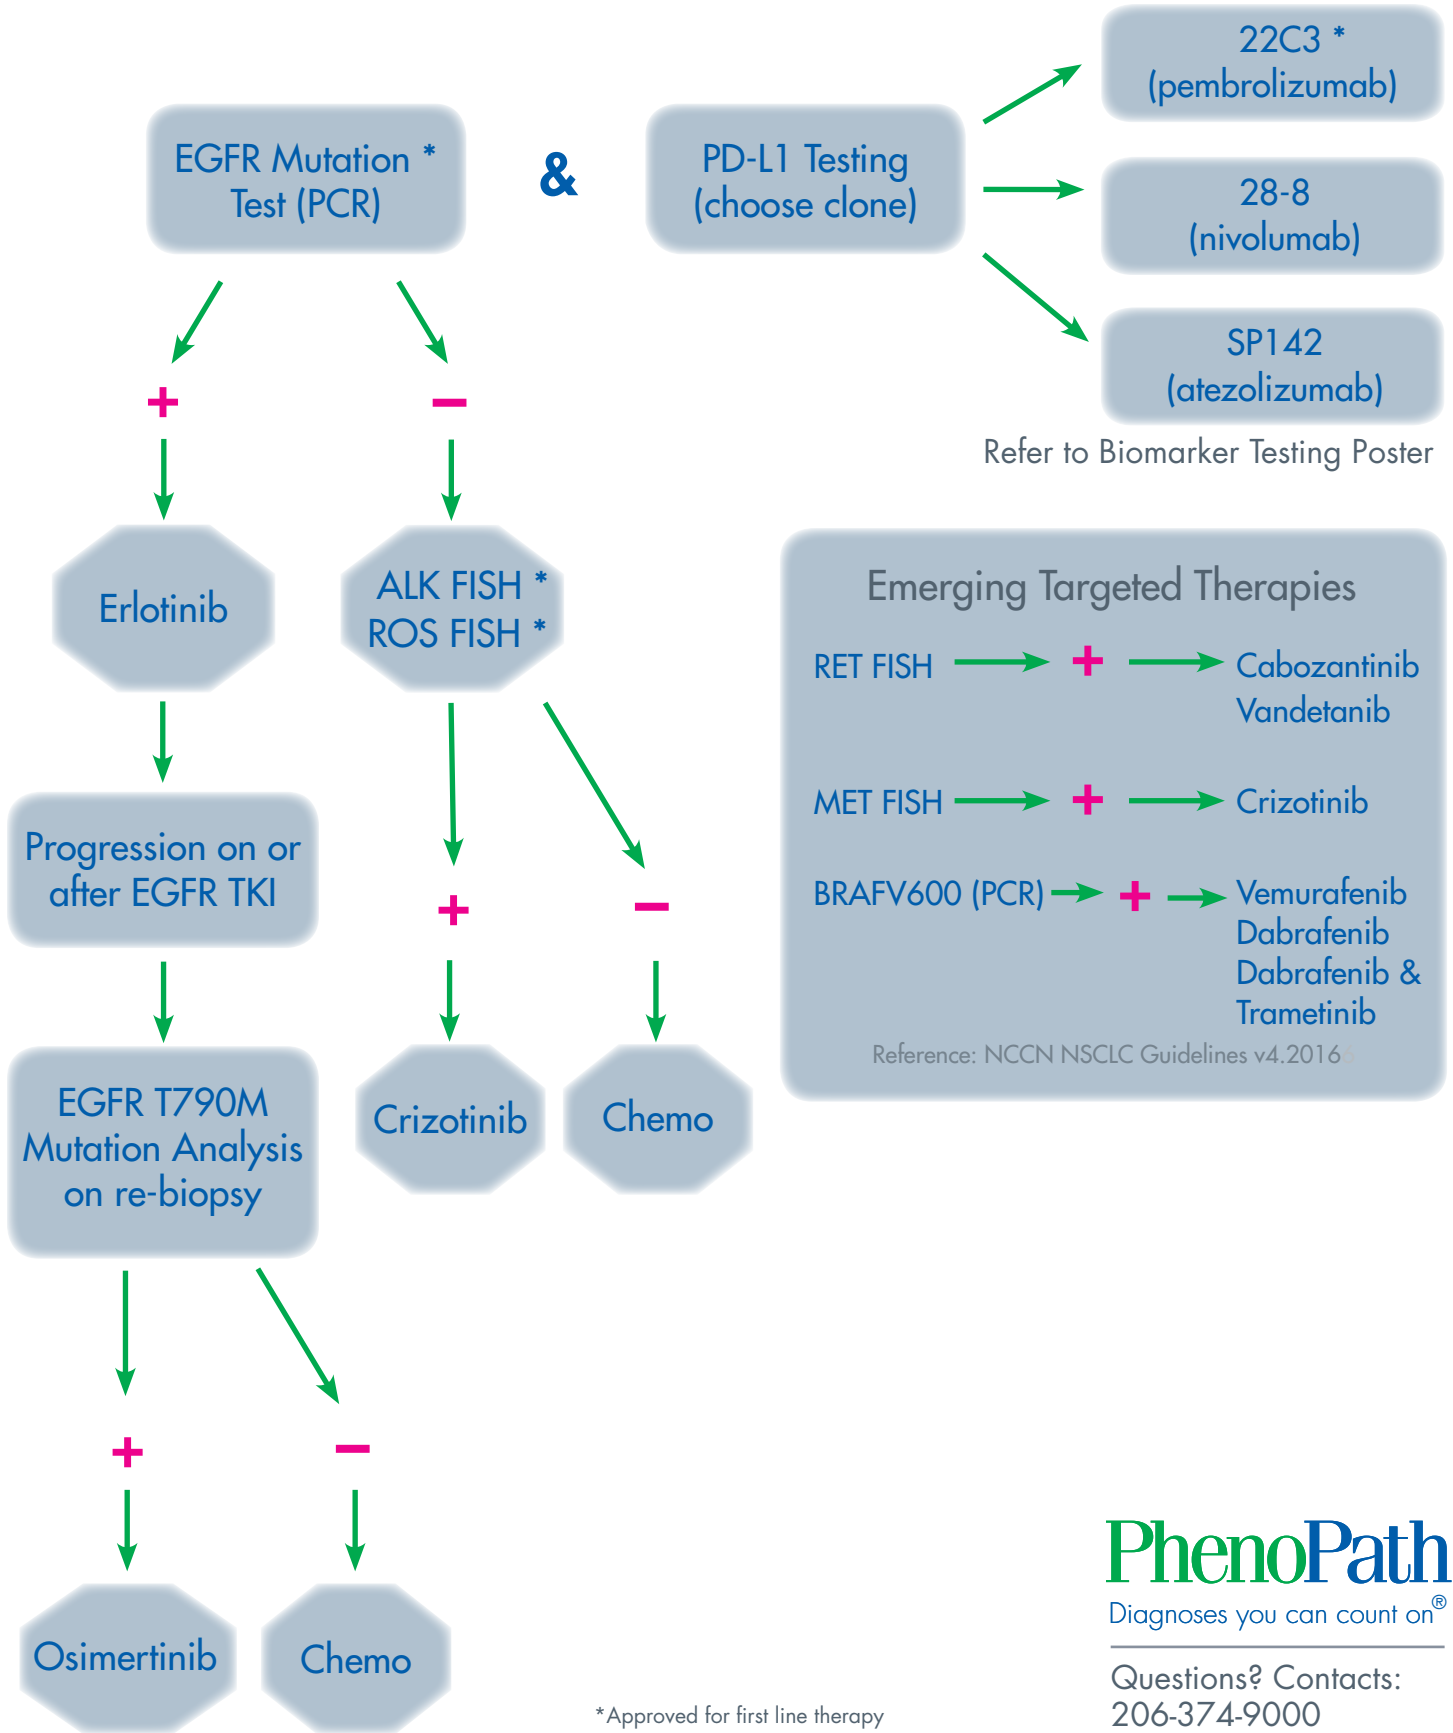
EGFR Mutation * Test (PCR)

&

PD-L1 Testing (choose clone)

22C3 * (pembrolizumab)

28-8 (nivolumab)

SP142 (atezolizumab)

Refer to Biomarker Testing Poster

+

−

Erlotinib

ALK FISH * ROS FISH *

Progression on or after EGFR TKI

+

−

EGFR T790M Mutation Analysis on re-biopsy

Crizotinib

Chemo

+

−

Osimertinib

Chemo

Emerging Targeted Therapies

RET FISH → + → Cabozantinib Vandetanib

MET FISH → + → Crizotinib

BRAFV600 (PCR) → + → Vemurafenib Dabrafenib Dabrafenib & Trametinib

Reference: NCCN NSCLC Guidelines v4.2016

PhenoPath

Diagnoses you can count on®

Questions? Contacts: 206-374-9000

*Approved for first line therapy